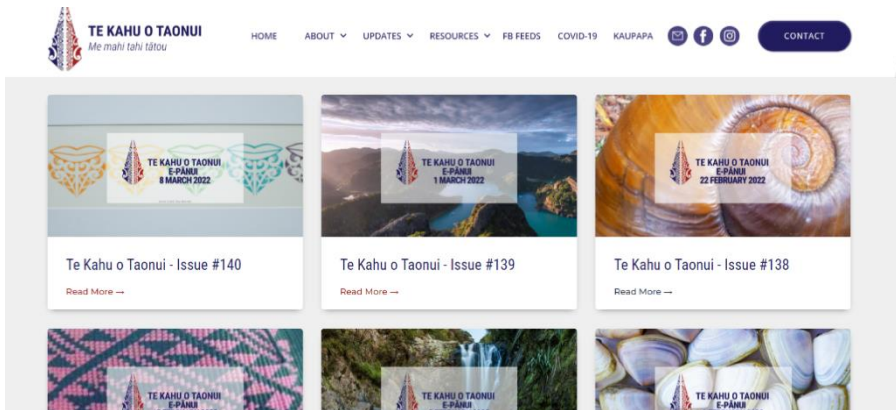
TE KAHU O TAONUI
Me mahi tahi tātou

HOME ABOUT UPDATES RESOURCES FB FEEDS COVID-19 KAUPAPA CONTACT

TE KAHU O TAONUI
E-PĀNUI
8 MARCH 2022

Te Kahu o Taonui - Issue #140

Read More →

TE KAHU O TAONUI
E-PĀNUI
1 MARCH 2022

Te Kahu o Taonui - Issue #139

Read More →

TE KAHU O TAONUI
E-PĀNUI
22 FEBRUARY 2022

Te Kahu o Taonui - Issue #138

Read More →

TE KAHU O TAONUI
E-PĀNUI

TE KAHU O TAONUI
E-PĀNUI

TE KAHU O TAONUI
E-PĀNUI